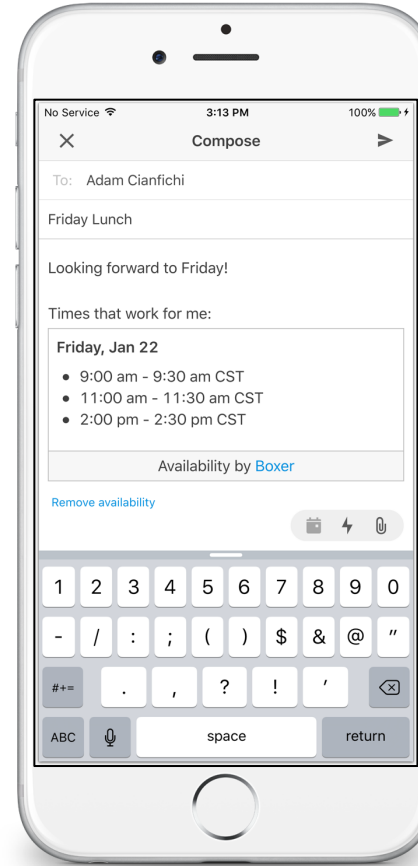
No Service 3:13 PM 100%

Compose

To: Adam Cianfichi

Friday Lunch

Looking forward to Friday!

Times that work for me:

Friday, Jan 22

- 9:00 am - 9:30 am CST
- 11:00 am - 11:30 am CST
- 2:00 pm - 2:30 pm CST

Availability by Boxer

Remove availability

1 2 3 4 5 6 7 8 9 0

- / : ; ( ) $ & @ "

#+= . , ? ! '

ABC space return